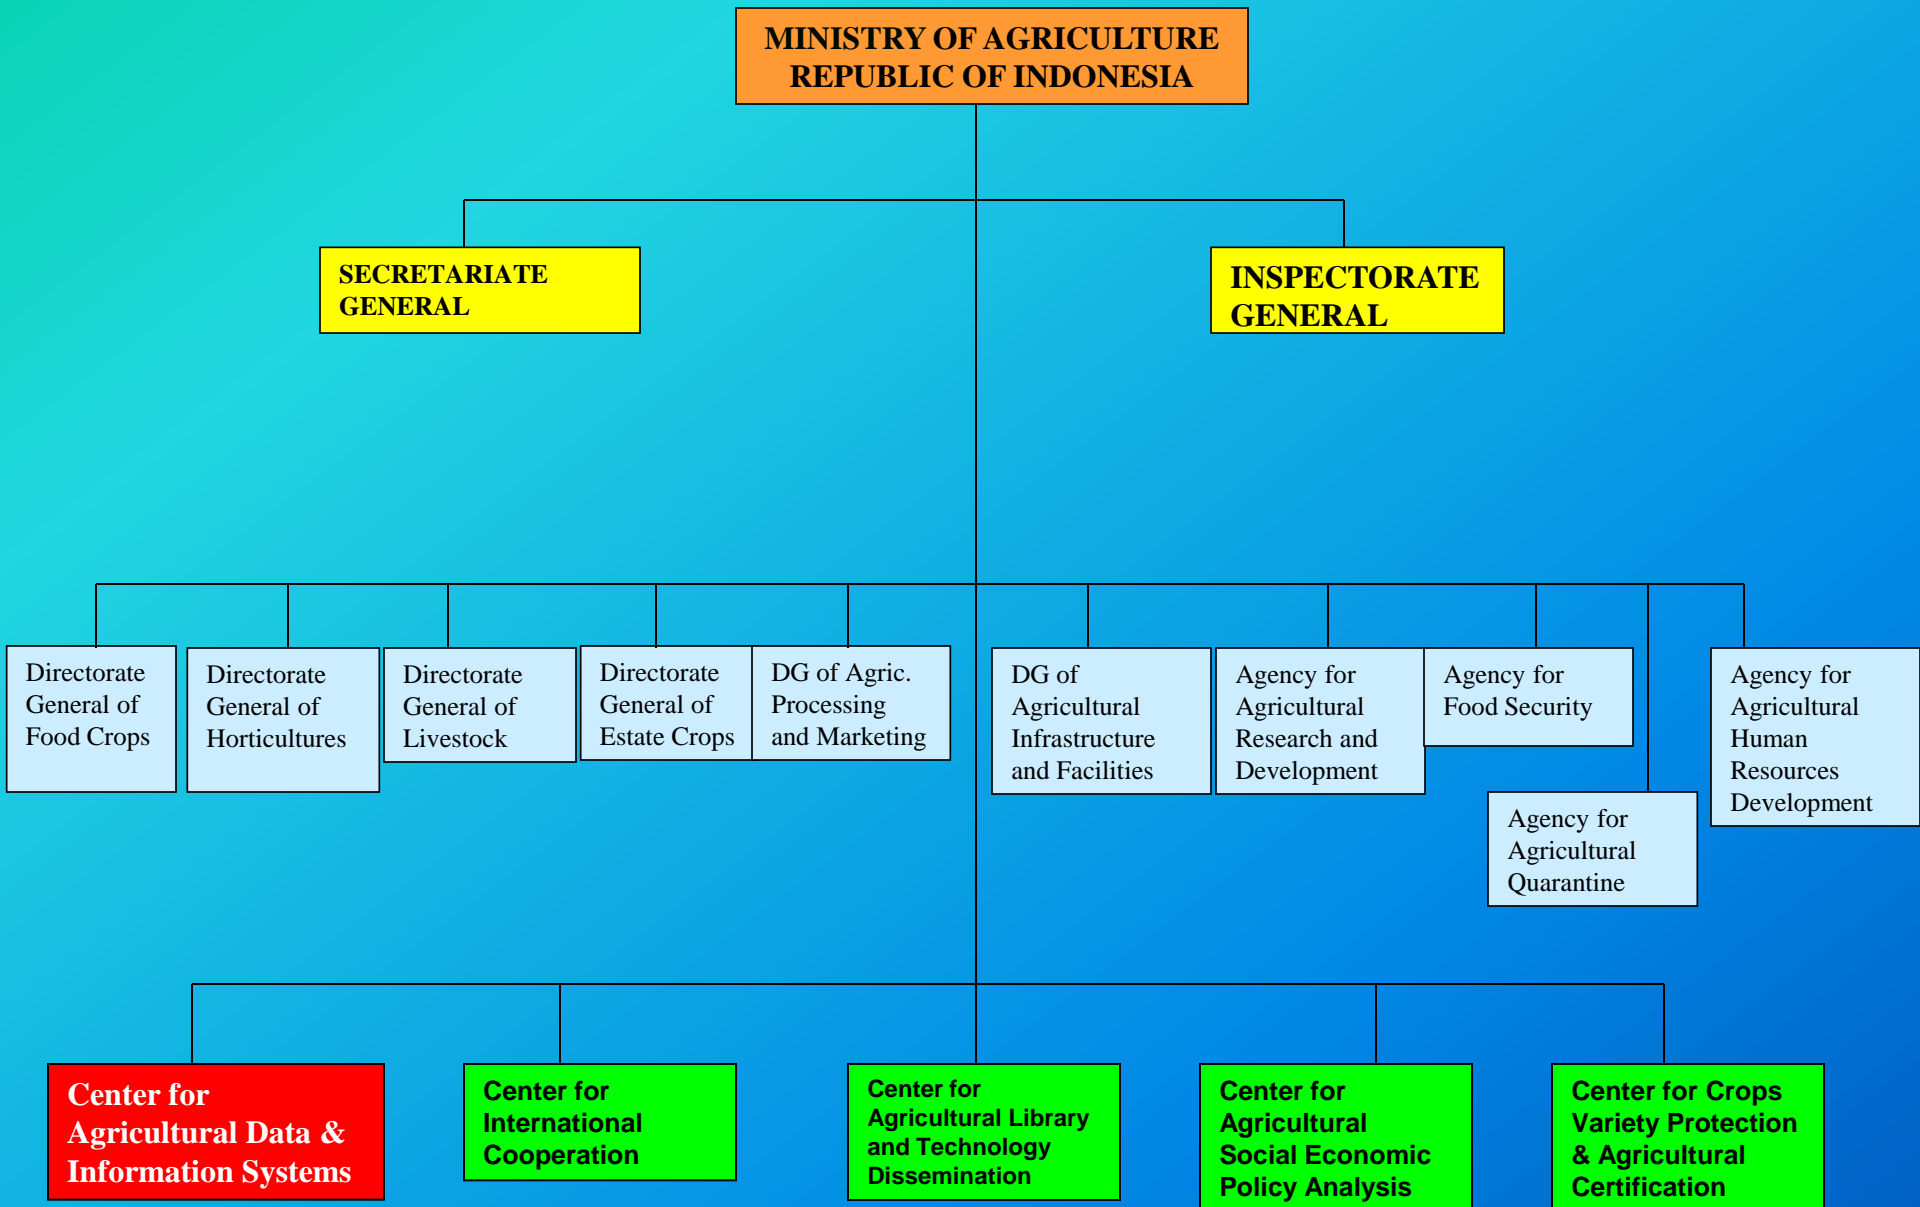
MINISTRY OF AGRICULTURE
REPUBLIC OF INDONESIA

SECRETARIATE GENERAL

INSPECTORATE GENERAL

Directorate General of Food Crops

Directorate General of Horticultures

Directorate General of Livestock

Directorate General of Estate Crops

DG of Agric. Processing and Marketing

DG of Agricultural Infrastructure and Facilities

Agency for Agricultural Research and Development

Agency for Food Security

Agency for Agricultural Quarantine

Agency for Agricultural Human Resources Development

Center for Agricultural Data & Information Systems

Center for International Cooperation

Center for Agricultural Library and Technology Dissemination

Center for Agricultural Social Economic Policy Analysis

Center for Crops Variety Protection & Agricultural Certification